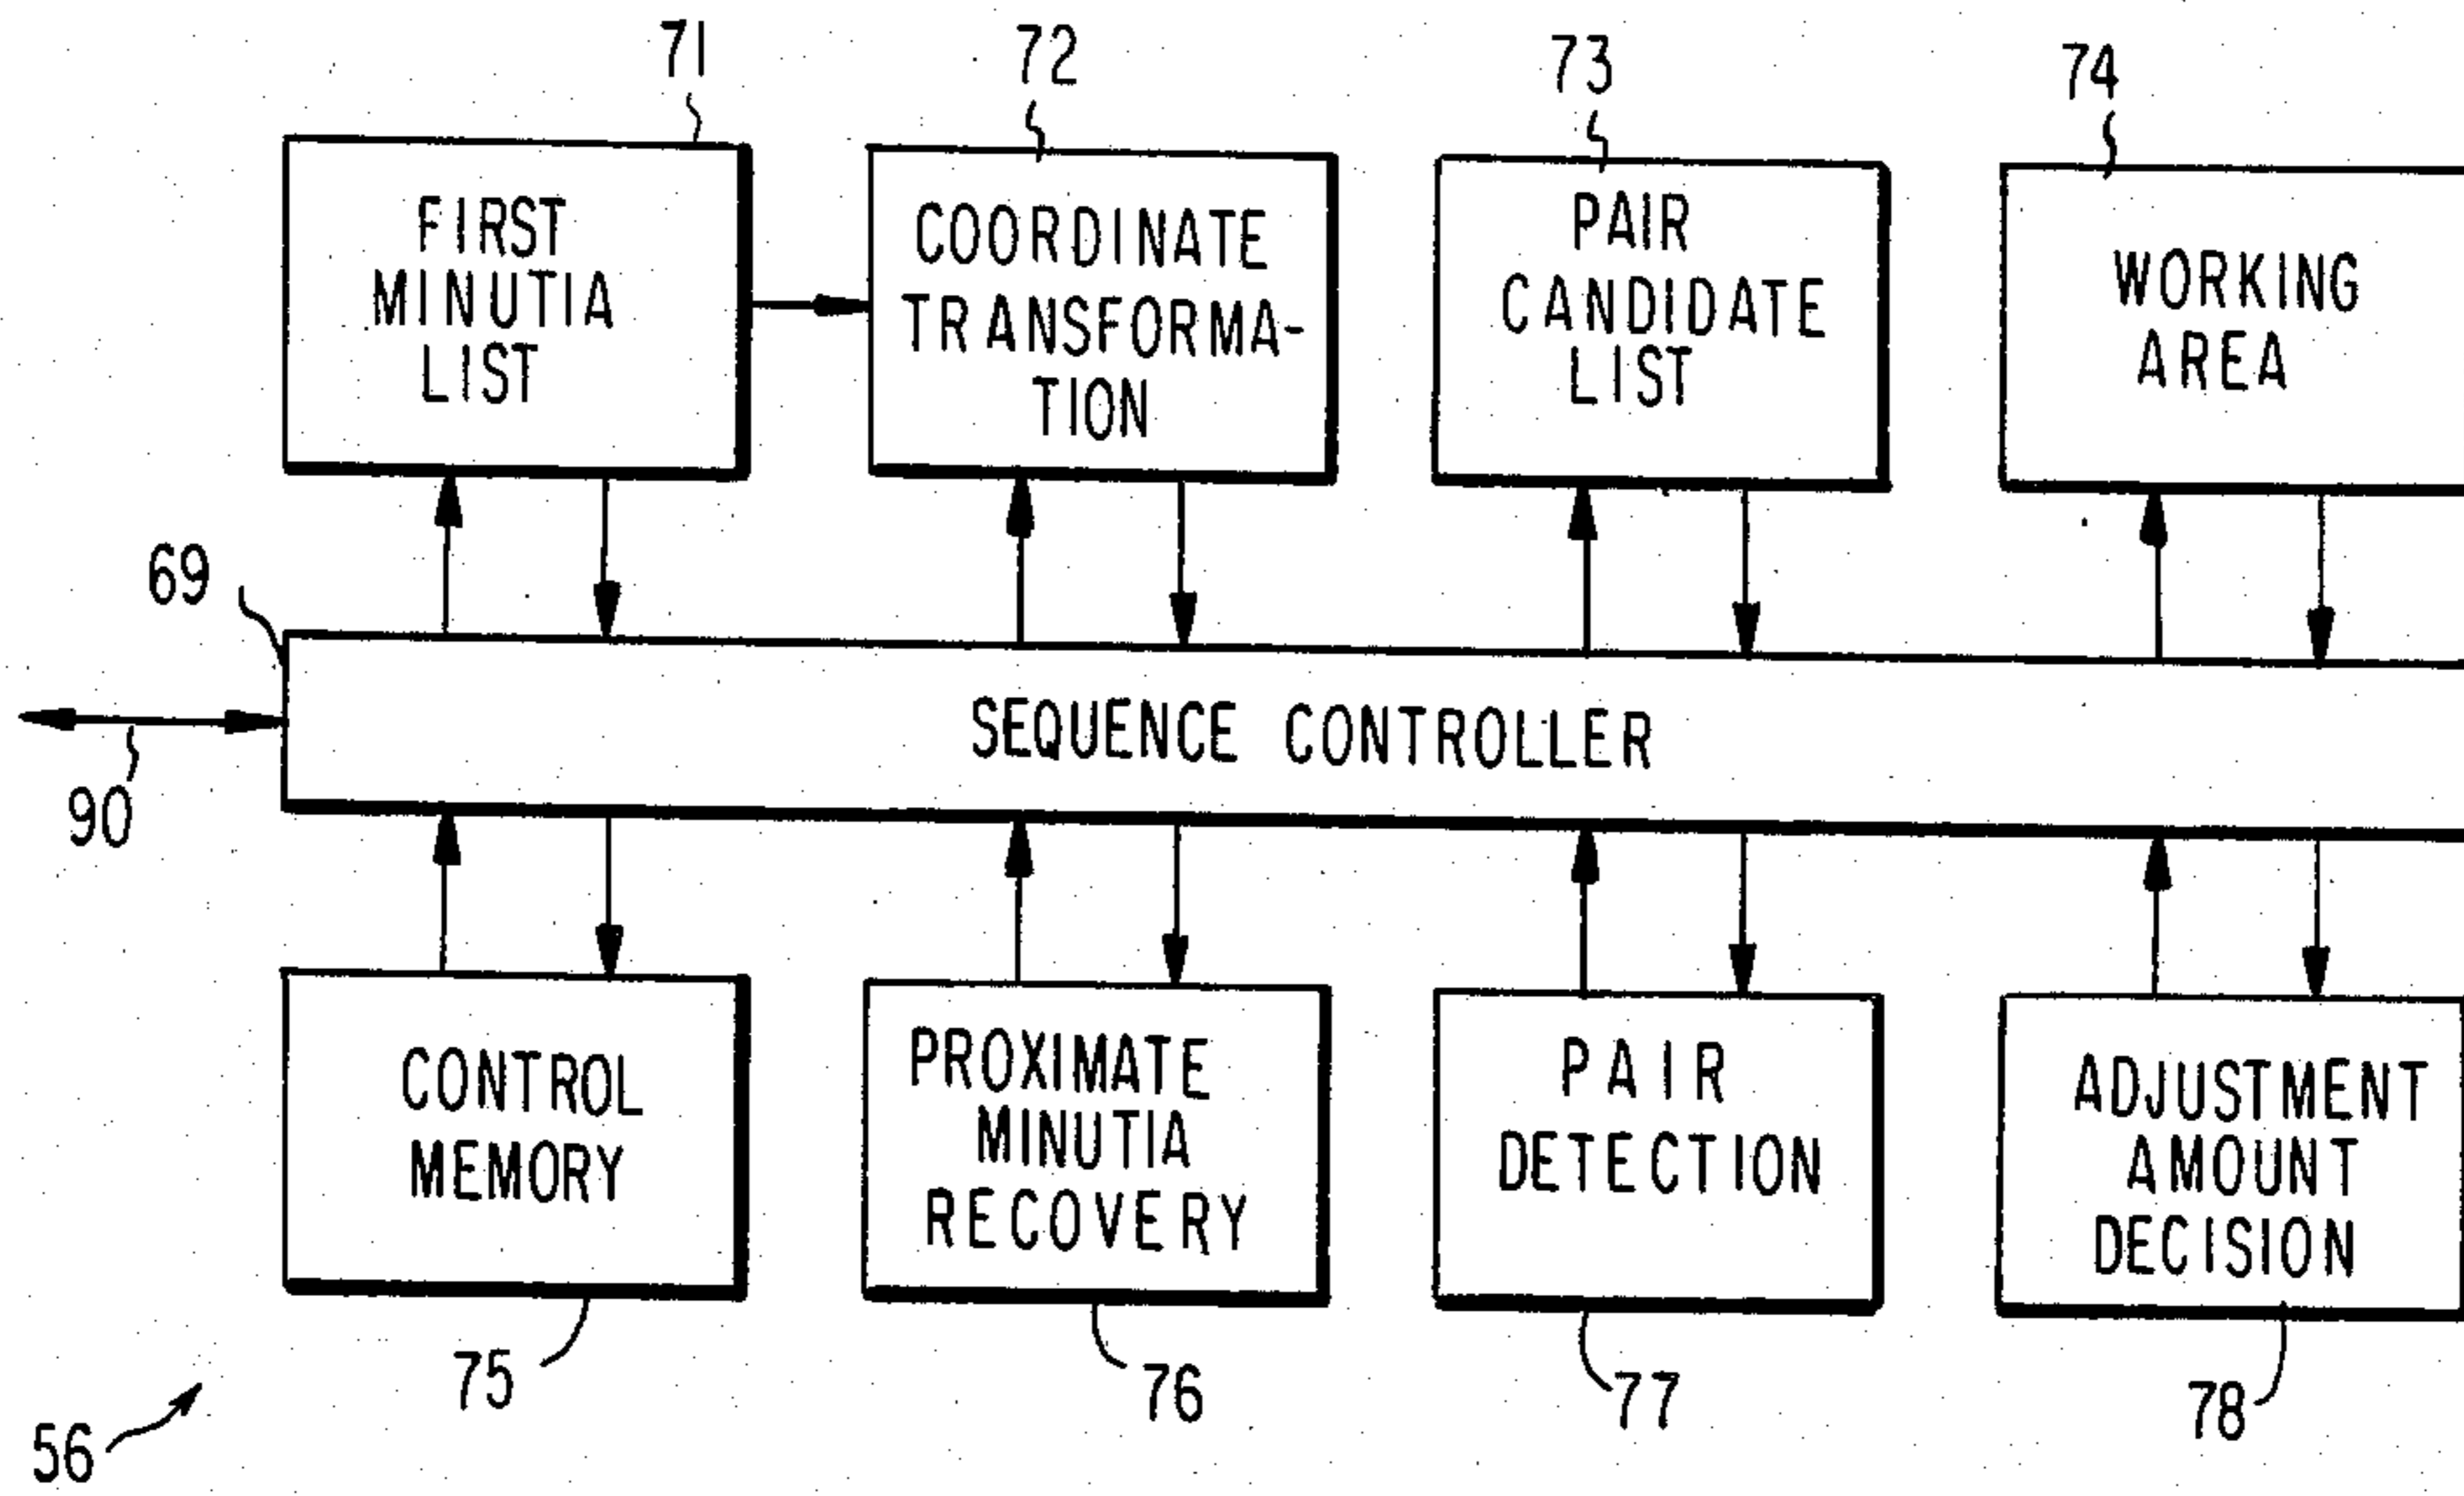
71
72
73
74
FIRST MINUTIA LIST
COORDINATE TRANSFORMATION
PAIR CANDIDATE LIST
WORKING AREA
69
SEQUENCE CONTROLLER
90
CONTROL MEMORY
PROXIMATE MINUTIA RECOVERY
PAIR DETECTION
ADJUSTMENT AMOUNT DECISION
75
76
77
78
56